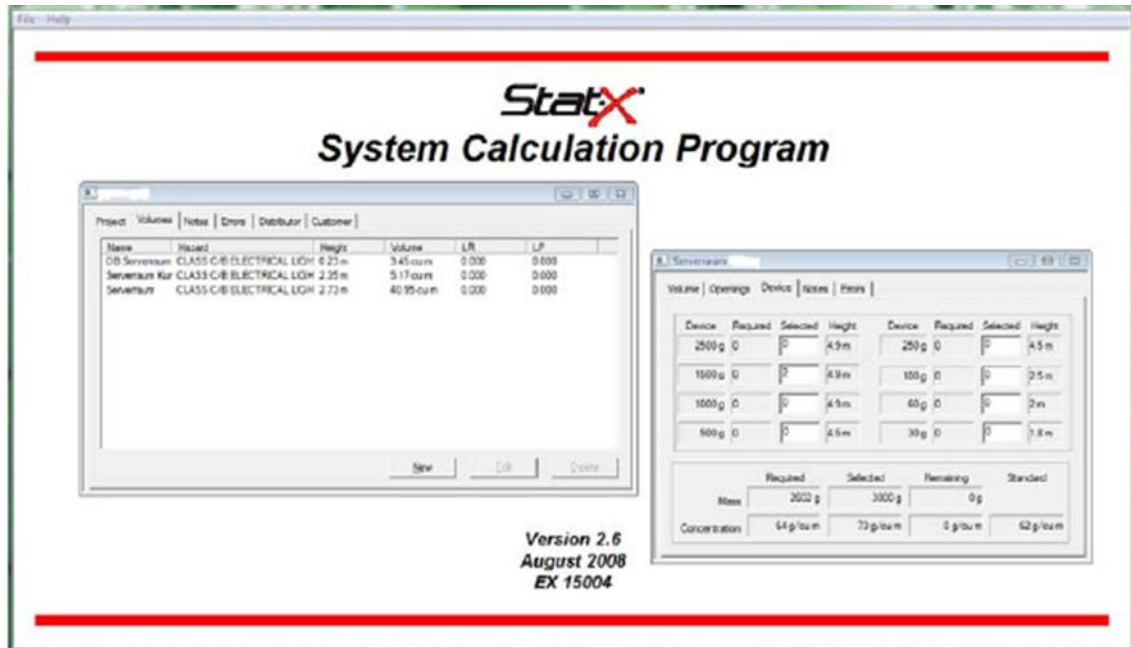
File Help

StatX

System Calculation Program

Project | Volumes | Notes | Errors | Distributor | Customer

| Name | Hazard | Height | Volume | LR | LP |
|---|---|---|---|---|---|
| DB Serverraum | CLASS C/B ELECTRICAL LIGH | 0.23 m | 3.45 cu m | 0.000 | 0.000 |
| Serverraum Kur | CLASS C/B ELECTRICAL LIGH | 2.35 m | 5.17 cu m | 0.000 | 0.000 |
| Serverraum | CLASS C/B ELECTRICAL LIGH | 2.73 m | 40.95 cu m | 0.000 | 0.000 |

New | Edit | Delete

Serverraum

Volume | Openings | Device | Notes | Errors

| Device | Required | Selected | Height | Device | Required | Selected | Height |
|---|---|---|---|---|---|---|---|
| 2500g | 0 | 0 | 4.9m | 250g | 0 | 0 | 4.5m |
| 1500g | 0 | 2 | 4.9m | 100g | 0 | 0 | 2.5m |
| 1000g | 0 | 0 | 4.9m | 60g | 0 | 0 | 2m |
| 500g | 0 | 0 | 4.6m | 30g | 0 | 0 | 1.8m |

| | Required | Selected | Remaining | Standard |
|---|---|---|---|---|
| Mass | 2602 g | 3000 g | 0 g | |
| Concentration | 64 g/cu m | 73 g/cu m | 0 g/cu m | 62 g/cu m |

Version 2.6
August 2008
EX 15004